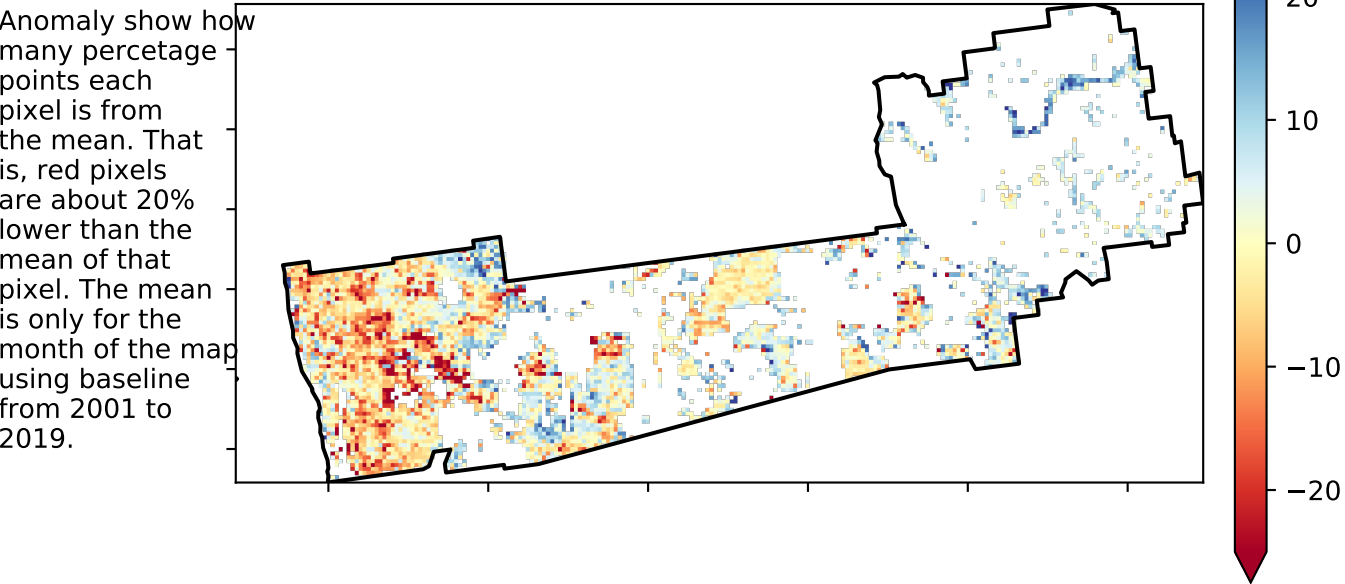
Anomaly show how many percetage points each pixel is from the mean. That is, red pixels are about 20% lower than the mean of that pixel. The mean is only for the month of the map using baseline from 2001 to 2019.

20
10
0
−10
−20